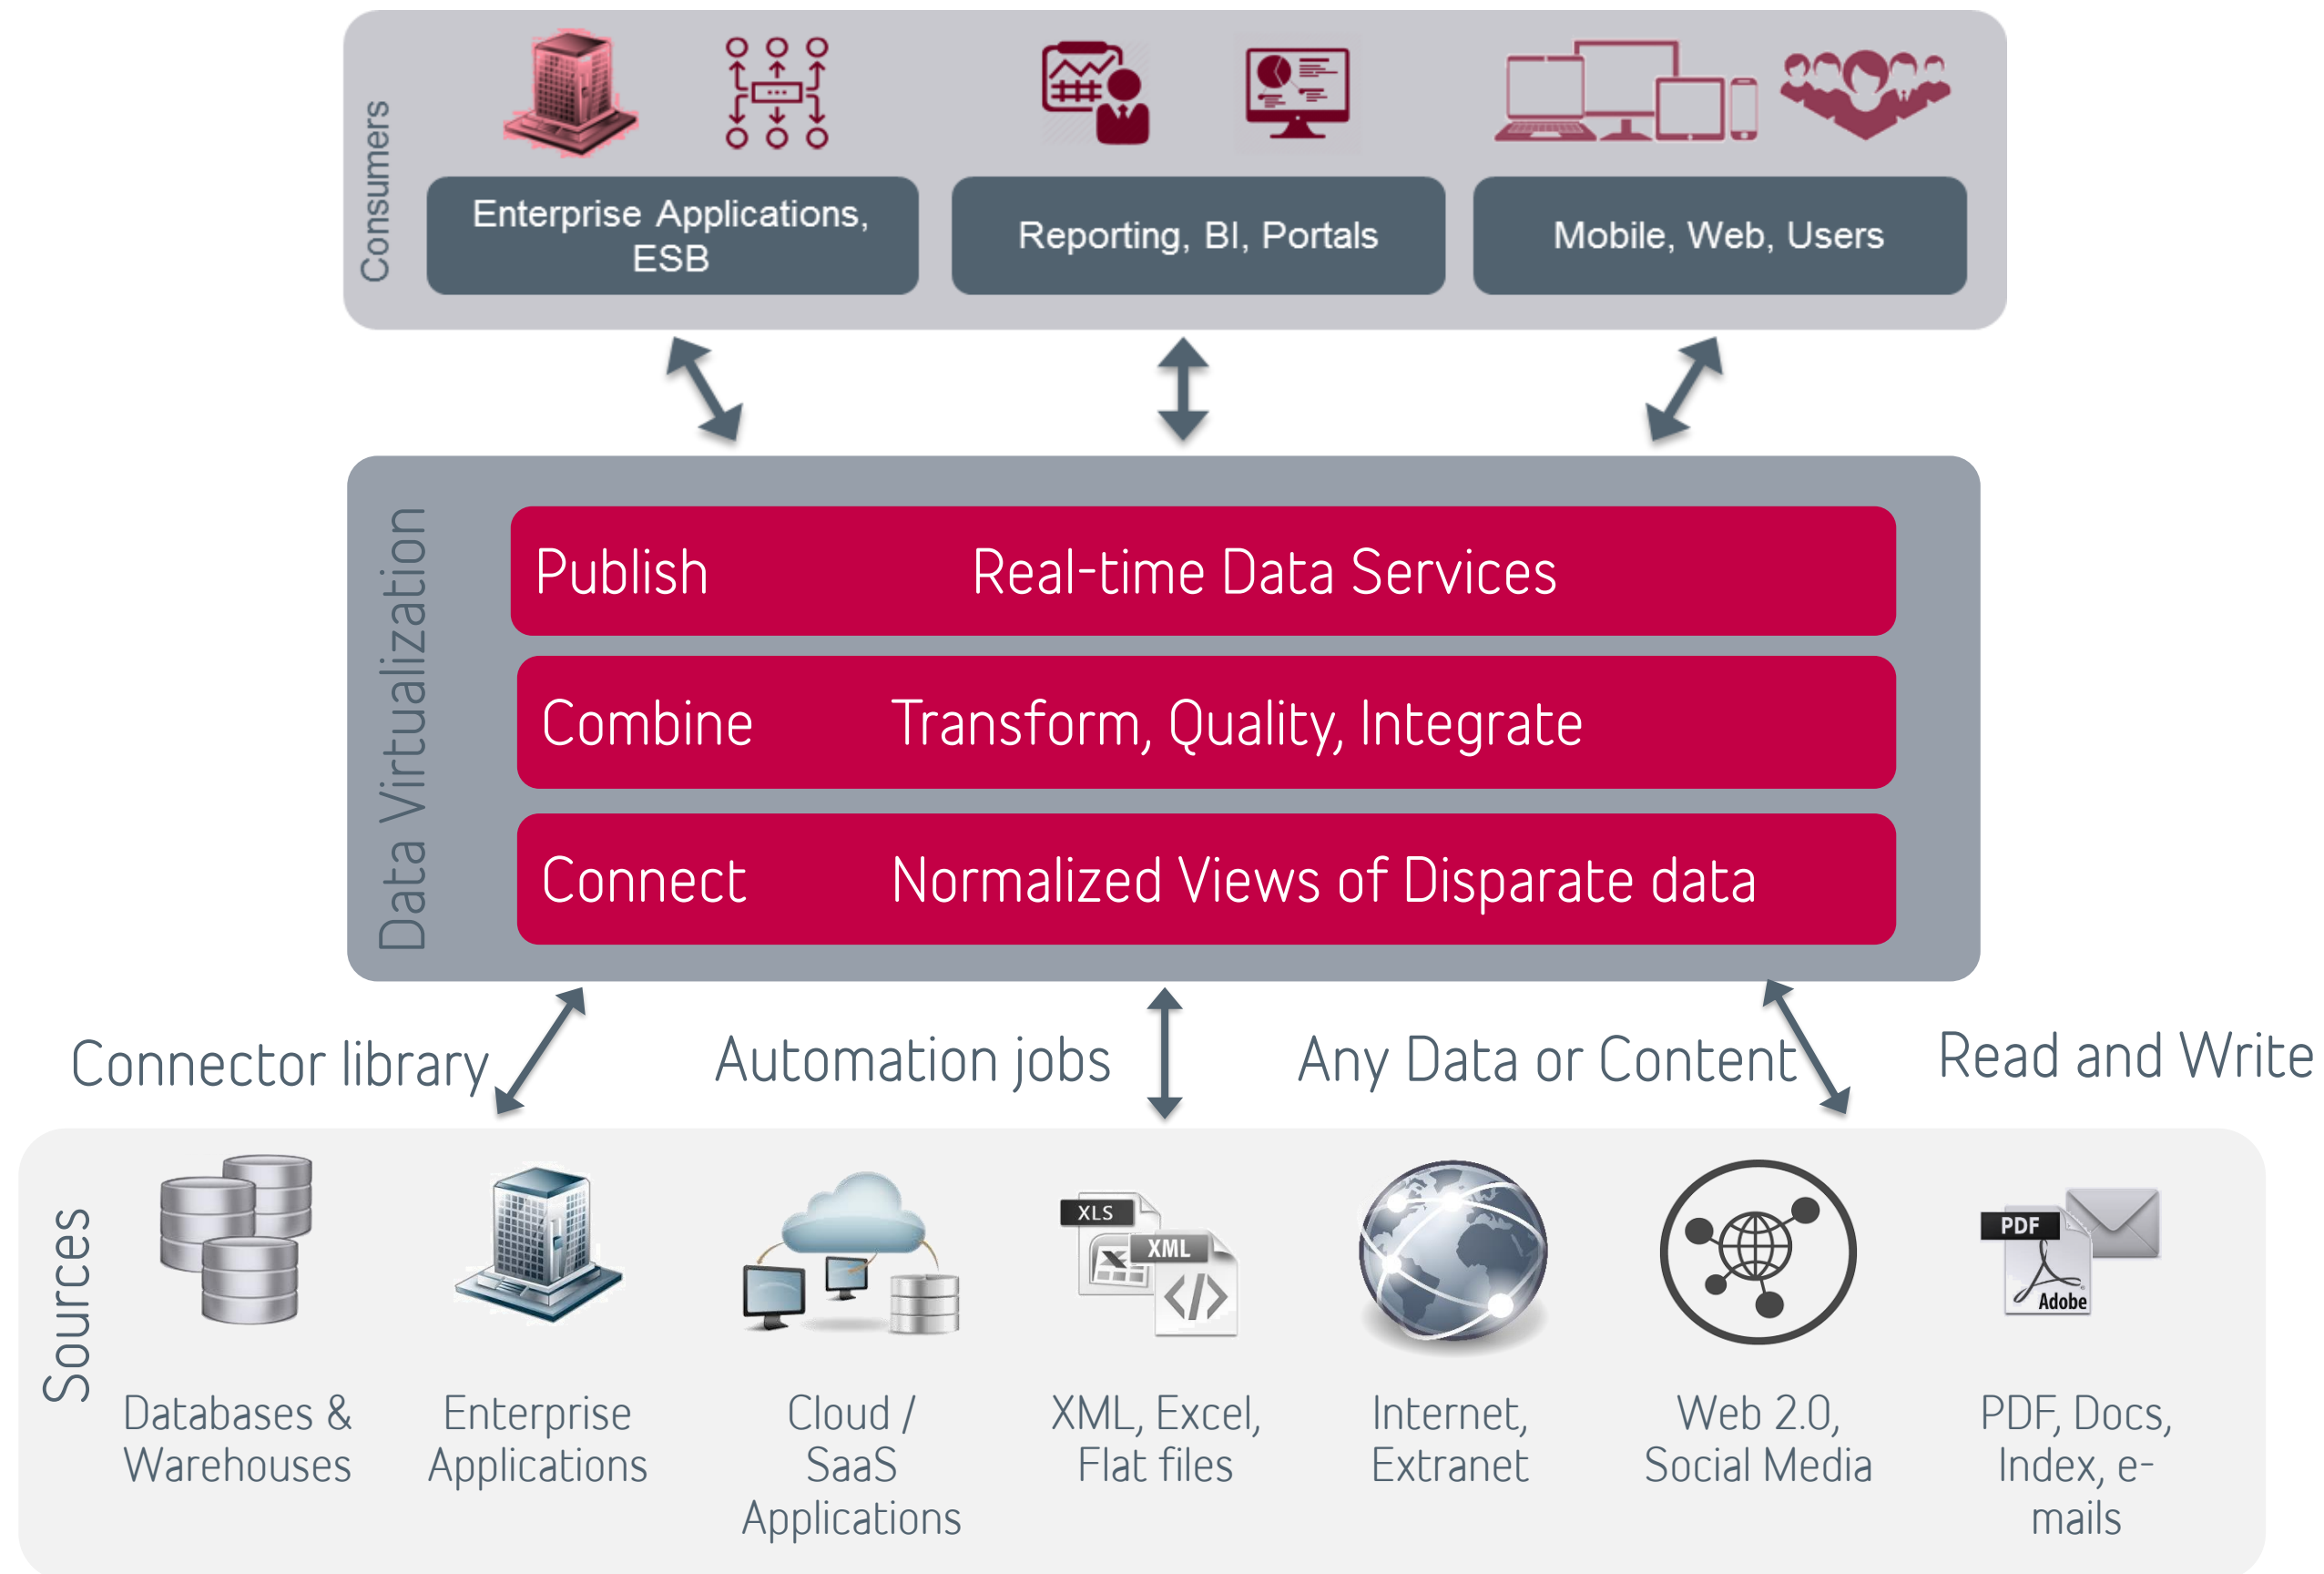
Consumers

Enterprise Applications, ESB

Reporting, BI, Portals

Mobile, Web, Users

Data Virtualization

Publish Real-time Data Services

Combine Transform, Quality, Integrate

Connect Normalized Views of Disparate data

Connector library

Automation jobs

Any Data or Content

Read and Write

Sources

Databases & Warehouses

Enterprise Applications

Cloud / SaaS Applications

XLS

XML

XML, Excel, Flat files

Internet, Extranet

Web 2.0, Social Media

PDF

Adobe

PDF, Docs, Index, e-mails